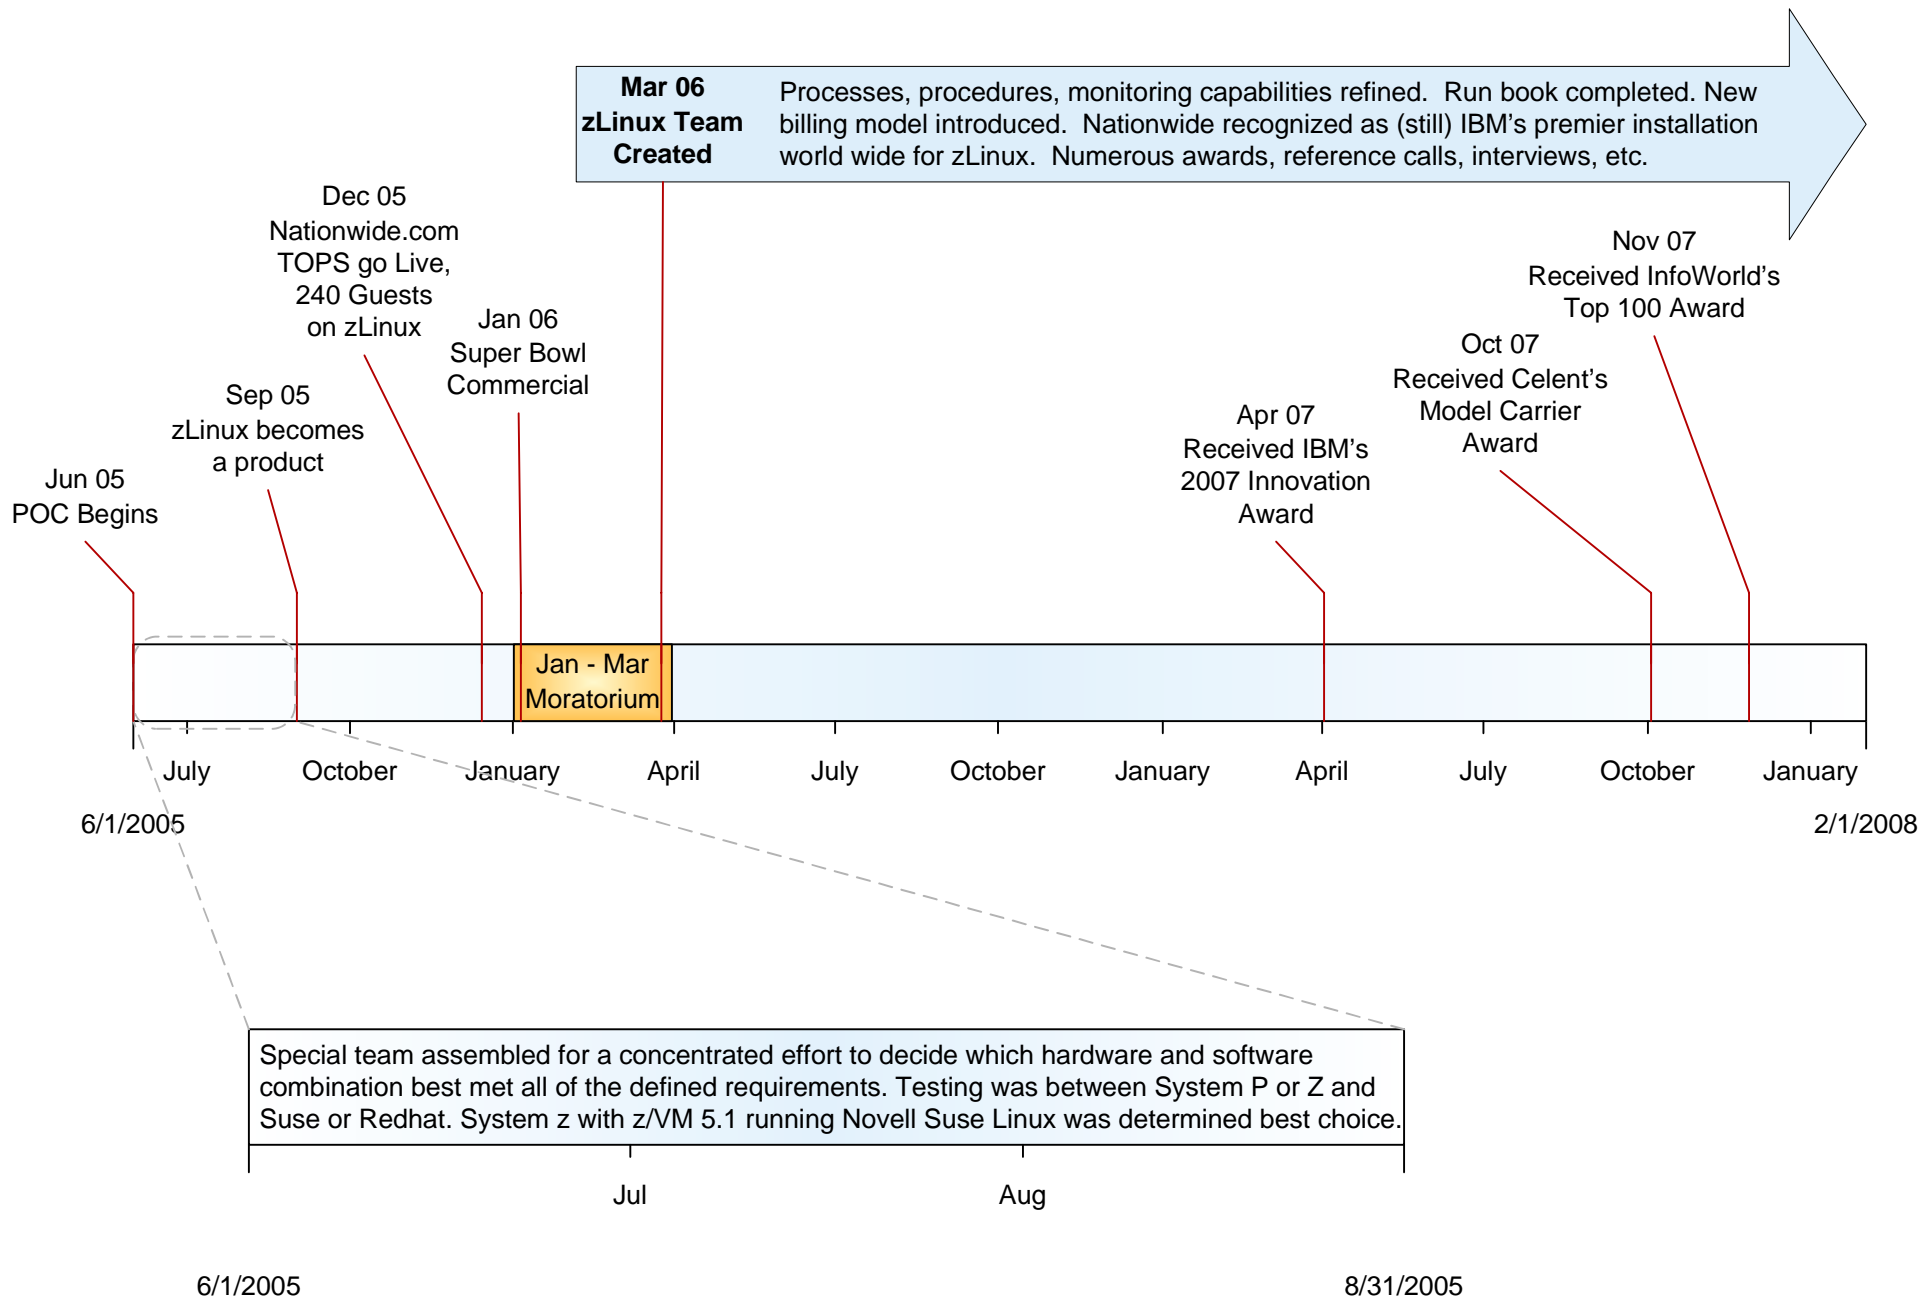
**Mar 06 zLinux Team Created**

Processes, procedures, monitoring capabilities refined. Run book completed. New billing model introduced. Nationwide recognized as (still) IBM's premier installation world wide for zLinux. Numerous awards, reference calls, interviews, etc.

Dec 05
Nationwide.com TOPS go Live, 240 Guests on zLinux

Jan 06
Super Bowl Commercial

Sep 05
zLinux becomes a product

Jun 05
POC Begins

Apr 07
Received IBM's 2007 Innovation Award

Oct 07
Received Celent's Model Carrier Award

Nov 07
Received InfoWorld's Top 100 Award

Jan - Mar Moratorium

July October January April July October January April July October January

6/1/2005 2/1/2008

Special team assembled for a concentrated effort to decide which hardware and software combination best met all of the defined requirements. Testing was between System P or Z and Suse or Redhat. System z with z/VM 5.1 running Novell Suse Linux was determined best choice.

Jul Aug

6/1/2005 8/31/2005